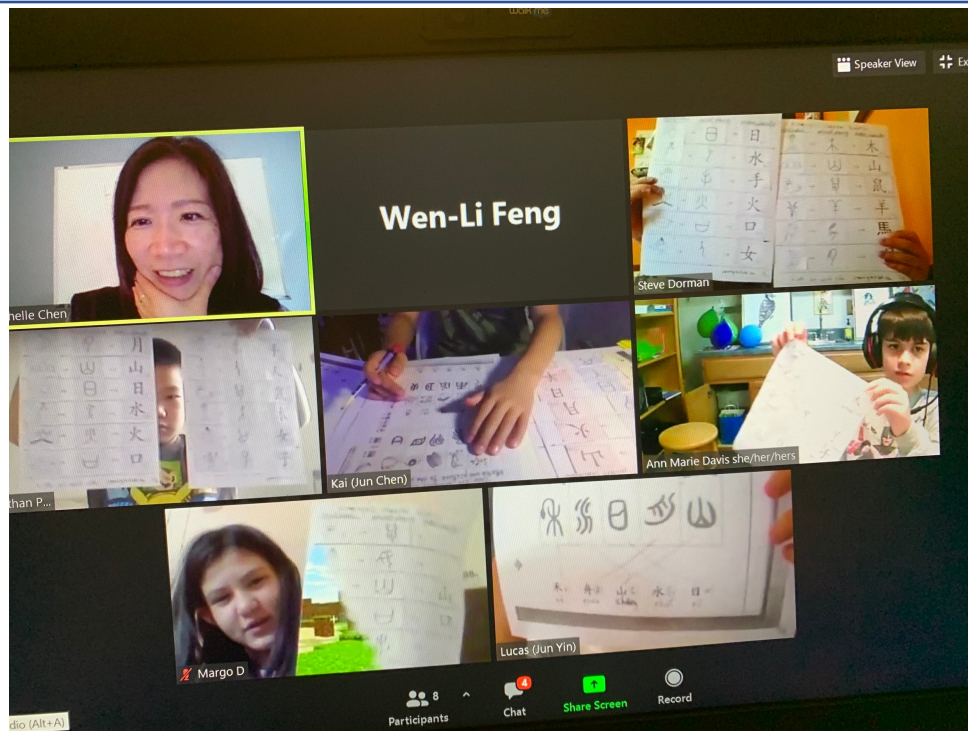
Speaker View

Wen-Li Feng

nelle Chen

日 水 手 火 口 女

木 山 鼠 羊 馬

Steve Dorman

月 山 日 水 火 口

than P...

Kai (Jun Chen)

Ann Marie Davis she/her/hers

Margo D

Lucas (Jun Yin)

木 鼠 山 水 日

dio (Alt+A)

8 Participants

4 Chat

Share Screen

Record